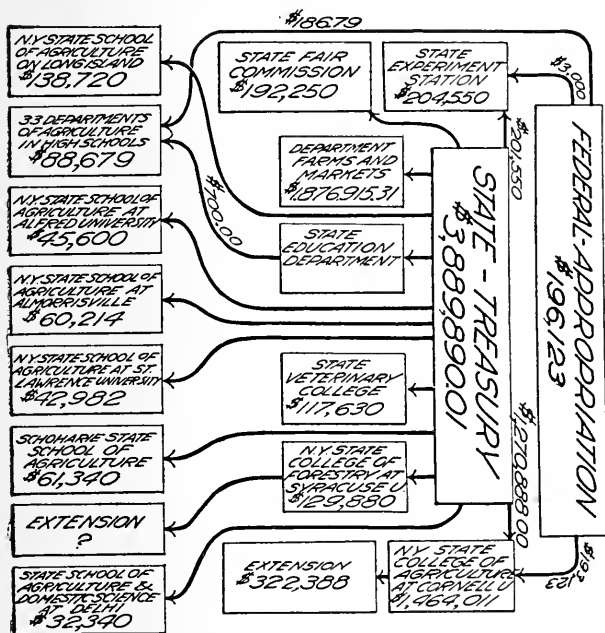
$18679

N.Y. STATE SCHOOL OF AGRICULTURE ON LONG ISLAND $138,720

33 DEPARTMENTS OF AGRICULTURE IN HIGH SCHOOLS $88,679

N.Y. STATE SCHOOL OF AGRICULTURE AT ALFRED UNIVERSITY $45,600

N.Y. STATE SCHOOL OF AGRICULTURE AT ALMORRISVILLE $60,214

N.Y. STATE SCHOOL OF AGRICULTURE AT ST. LAWRENCE UNIVERSITY $42,982

SCHOHARIE STATE SCHOOL OF AGRICULTURE $61,340

EXTENSION ?

STATE SCHOOL OF AGRICULTURE & DOMESTIC SCIENCE AT DELHI $32,340

STATE FAIR COMMISSION $192,250

STATE EXPERIMENT STATION $204,550

$3,000

$201,550

DEPARTMENT FARMS AND MARKETS $1,876,915.31

$700.00

STATE EDUCATION DEPARTMENT

STATE - TREASURY $3,889,900.01

FEDERAL-APPROPRIATION $196,123

STATE VETERINARY COLLEGE $117,630

N.Y. STATE COLLEGE OF FORESTRY AT SYRACUSE U $129,880

$1,270,888.00

EXTENSION $322,388

N.Y. STATE COLLEGE OF AGRICULTURE AT CORNELL U $1,469,011

$193,123